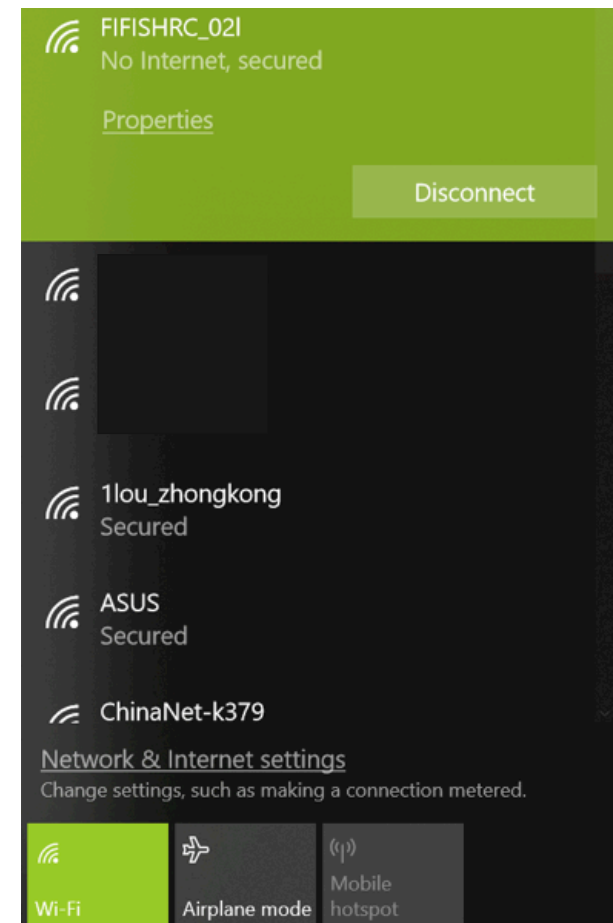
FIFISHRC_02I
No Internet, secured

Properties

Disconnect

1lou_zhongkong
Secured

ASUS
Secured

ChinaNet-k379

Network & Internet settings
Change settings, such as making a connection metered.

Wi-Fi

Airplane mode

Mobile hotspot